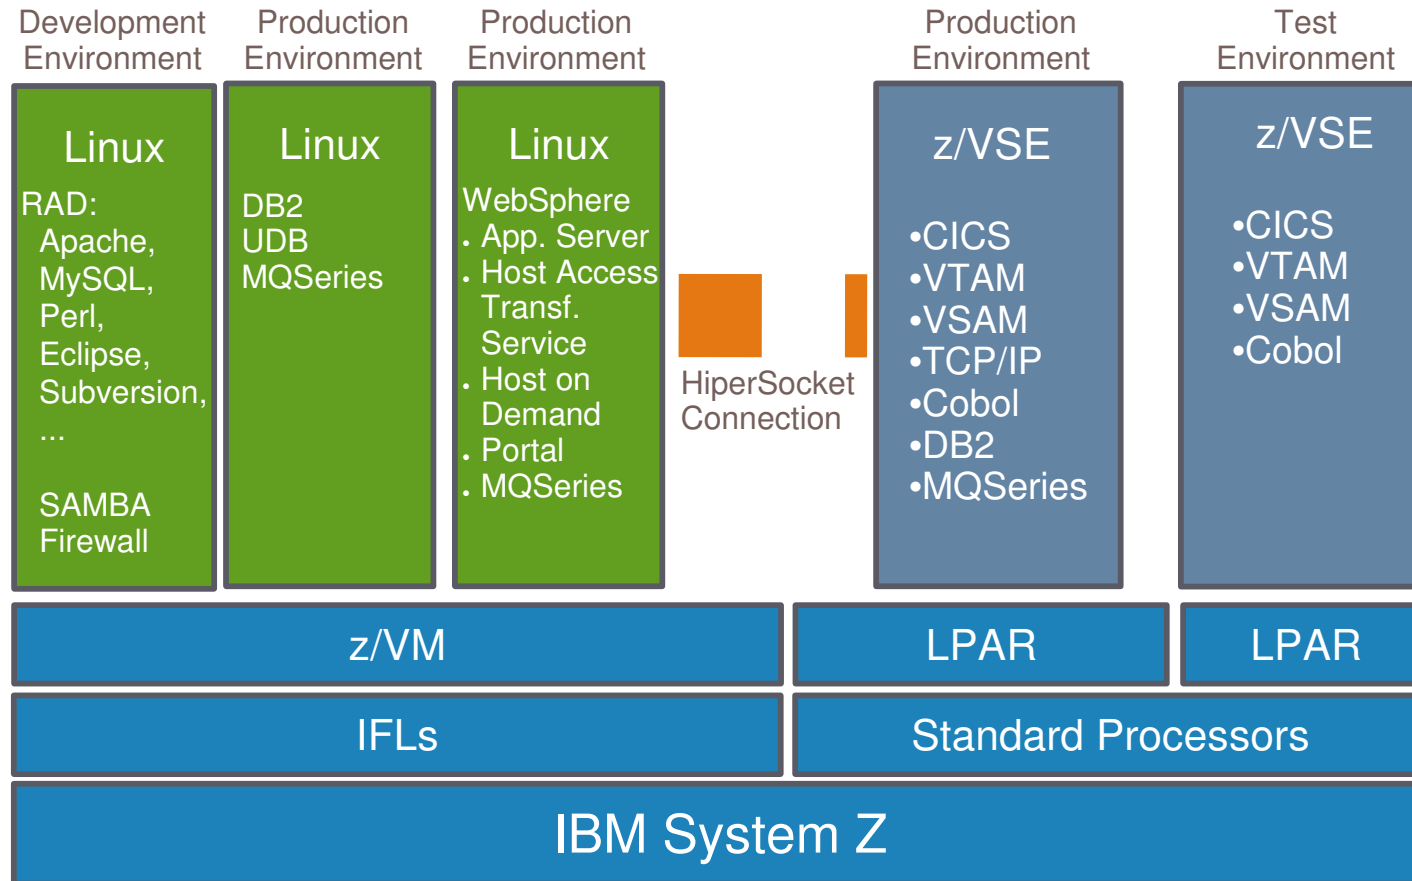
Development Environment

Linux

RAD:
Apache,
MySQL,
Perl,
Eclipse,
Subversion,
...

SAMBA
Firewall

Production Environment

Linux

DB2
UDB
MQSeries

Production Environment

Linux

WebSphere
. App. Server
. Host Access Transf. Service
. Host on Demand
. Portal
. MQSeries

HiperSocket Connection

Production Environment

z/VSE

•CICS
•VTAM
•VSAM
•TCP/IP
•Cobol
•DB2
•MQSeries

Test Environment

z/VSE

•CICS
•VTAM
•VSAM
•Cobol

z/VM

LPAR

LPAR

IFLs

Standard Processors

IBM System Z